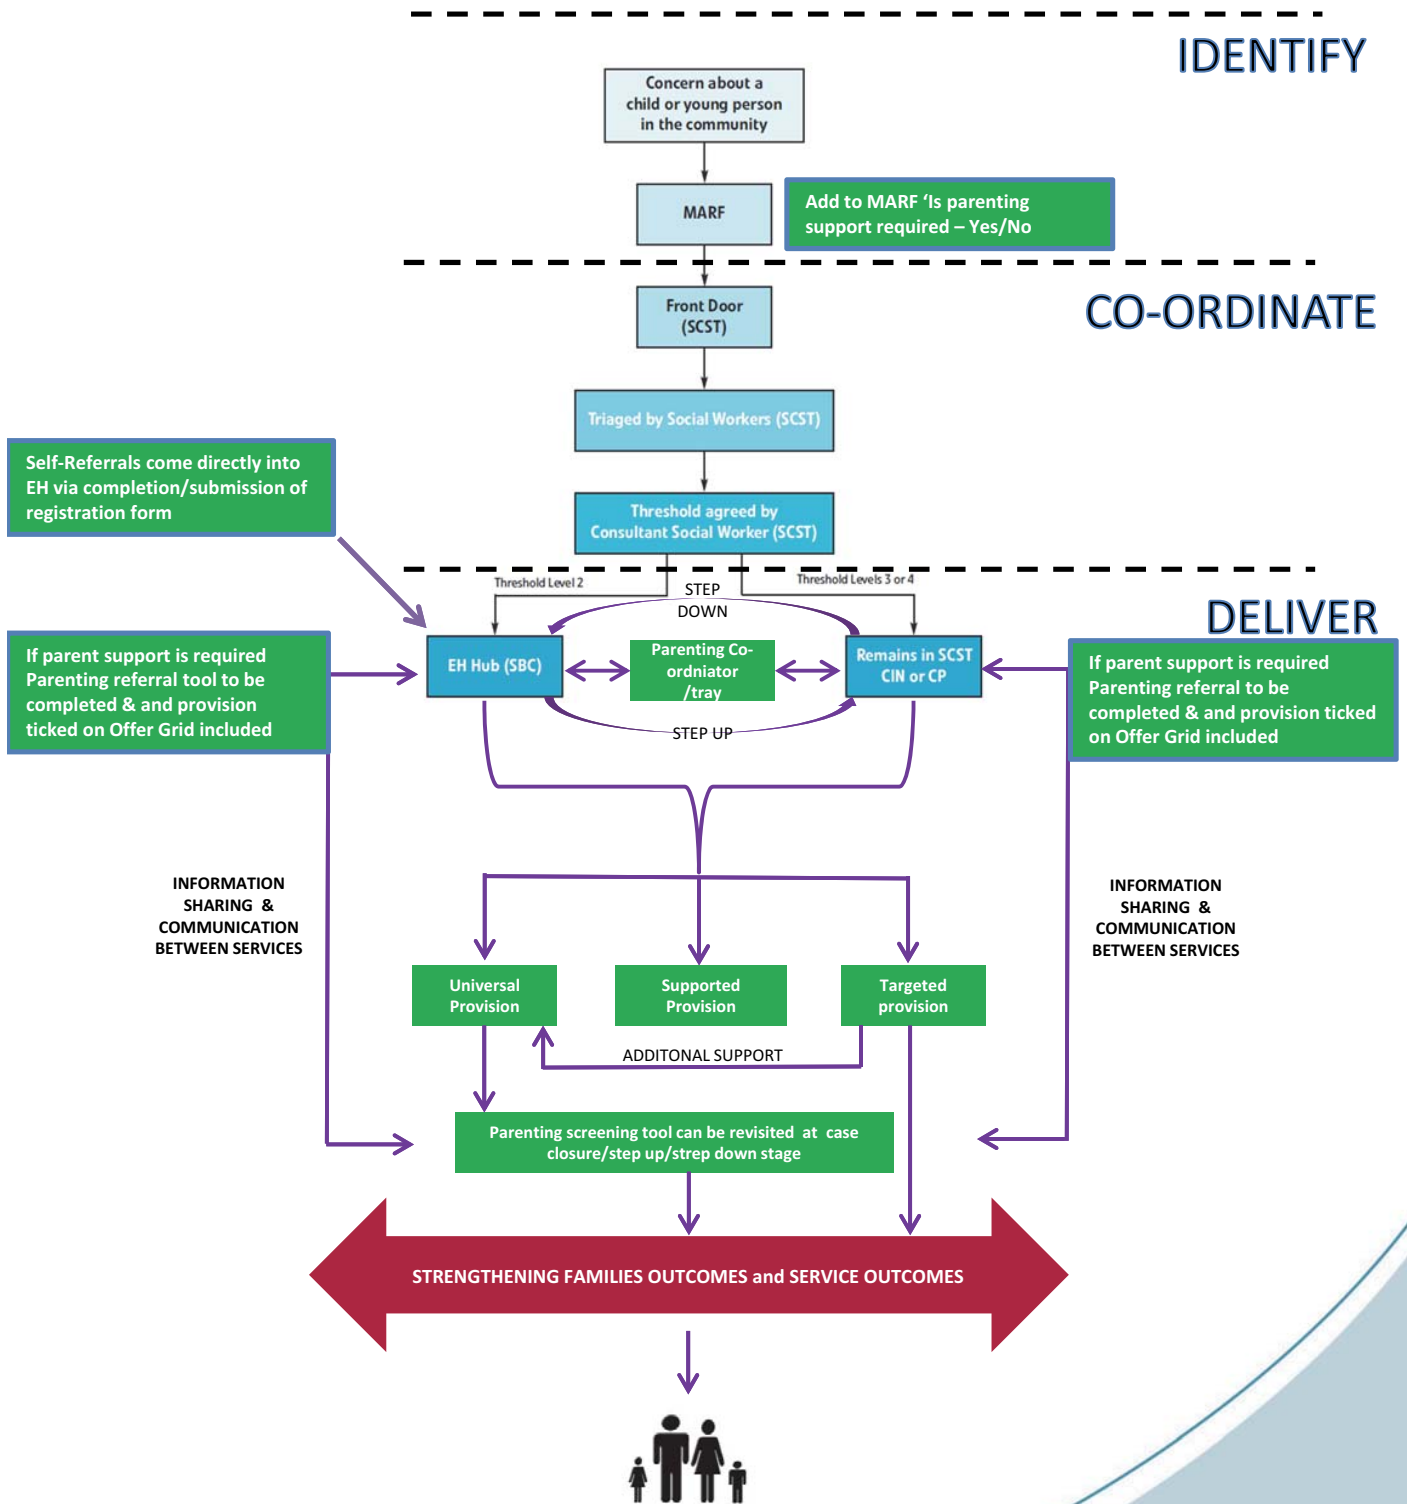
IDENTIFY

Concern about a child or young person in the community

MARF

Add to MARF 'Is parenting support required – Yes/No

CO-ORDINATE

Front Door (SCST)

Triaged by Social Workers (SCST)

Self-Referrals come directly into EH via completion/submission of registration form

Threshold agreed by Consultant Social Worker (SCST)

Threshold Level 2

Threshold Levels 3 or 4

STEP DOWN

DELIVER

If parent support is required Parenting referral tool to be completed & and provision ticked on Offer Grid included

EH Hub (SBC)

Parenting Co-ordniator /tray

Remains in SCST CIN or CP

If parent support is required Parenting referral to be completed & and provision ticked on Offer Grid included

STEP UP

INFORMATION SHARING & COMMUNICATION BETWEEN SERVICES

INFORMATION SHARING & COMMUNICATION BETWEEN SERVICES

Universal Provision

Supported Provision

Targeted provision

ADDITONAL SUPPORT

Parenting screening tool can be revisited at case closure/step up/strep down stage

STRENGTHENING FAMILIES OUTCOMES and SERVICE OUTCOMES